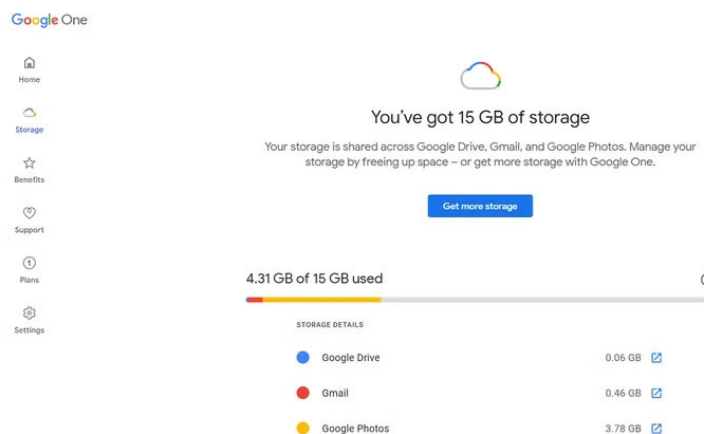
Google One

Home

Storage

Benefits

Support

Plans

Settings

You've got 15 GB of storage

Your storage is shared across Google Drive, Gmail, and Google Photos. Manage your storage by freeing up space – or get more storage with Google One.

Get more storage

4.31 GB of 15 GB used

STORAGE DETAILS

Google Drive 0.06 GB

Gmail 0.46 GB

Google Photos 3.78 GB